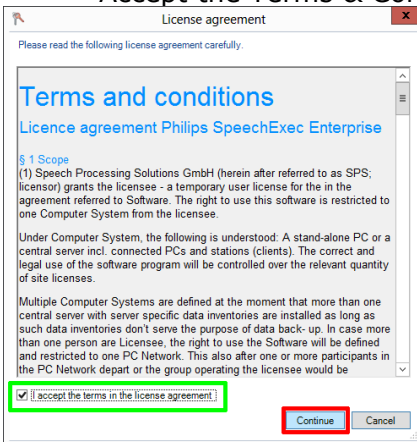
Accept the Terms & Co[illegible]

License agreement

Please read the following license agreement carefully.

Terms and conditions

Licence agreement Philips SpeechExec Enterprise

§ 1 Scope
(1) Speech Processing Solutions GmbH (herein after referred to as SPS; licensor) grants the licensee - a temporary user license for the in the agreement referred to Software. The right to use this software is restricted to one Computer System from the licensee.

Under Computer System, the following is understood: A stand-alone PC or a central server incl. connected PCs and stations (clients). The correct and legal use of the software program will be controlled over the relevant quantity of site licenses.

Multiple Computer Systems are defined at the moment that more than one central server with server specific data inventories are installed as long as such data inventories don't serve the purpose of data back- up. In case more than one person are Licensee, the right to use the Software will be defined and restricted to one PC Network. This also after one or more participants in the PC Network depart or the group operating the licensee would be

I accept the terms in the license agreement

Continue

Cancel